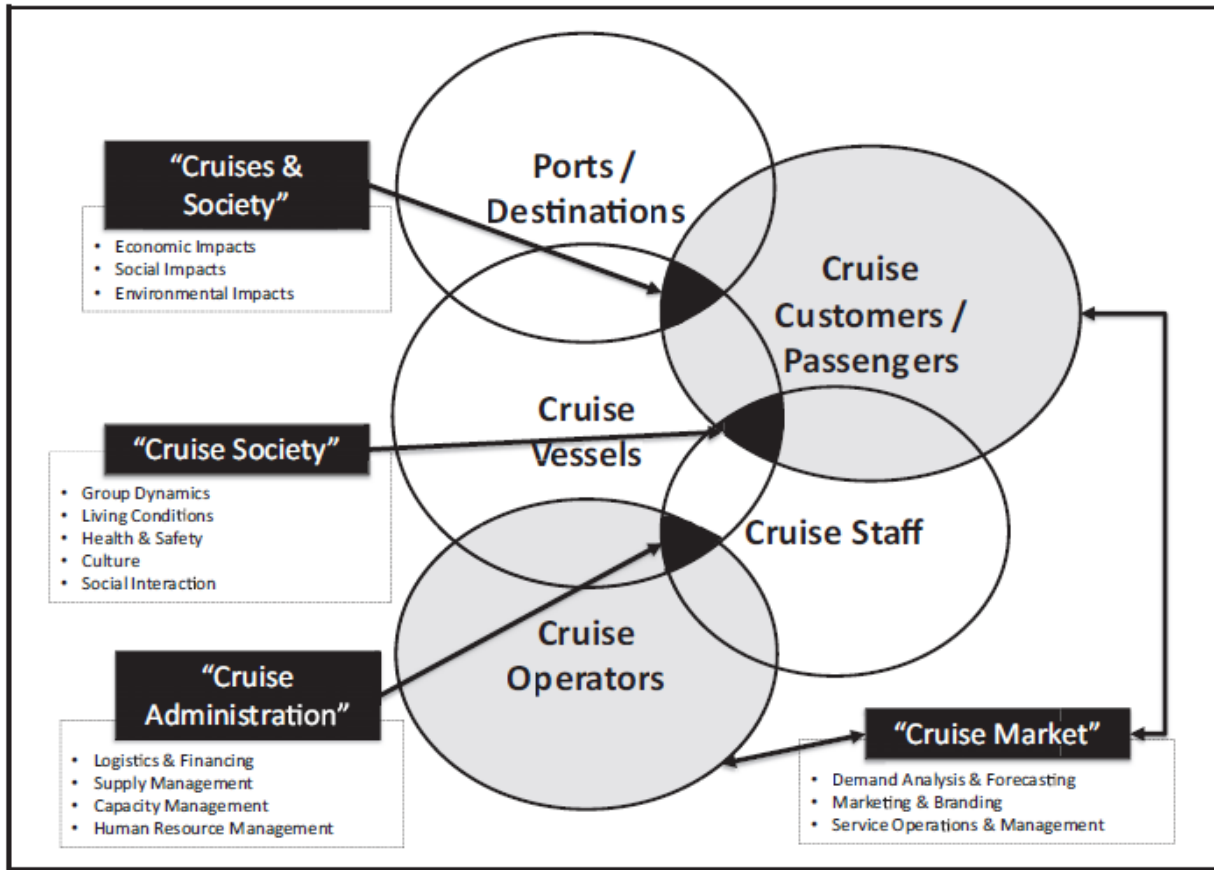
"Cruises & Society"

- Economic Impacts
- Social Impacts
- Environmental Impacts

Ports / Destinations

Cruise Customers / Passengers

Cruise Vessels

"Cruise Society"

- Group Dynamics
- Living Conditions
- Health & Safety
- Culture
- Social Interaction

Cruise Staff

Cruise Operators

"Cruise Administration"

- Logistics & Financing
- Supply Management
- Capacity Management
- Human Resource Management

"Cruise Market"

- Demand Analysis & Forecasting
- Marketing & Branding
- Service Operations & Management